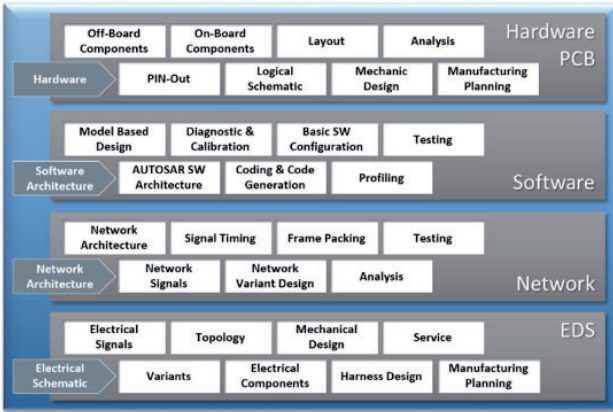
Hardware PCB

Off-Board Components | On-Board Components | Layout | Analysis

Hardware | PIN-Out | Logical Schematic | Mechanic Design | Manufacturing Planning

Software

Model Based Design | Diagnostic & Calibration | Basic SW Configuration | Testing

Software Architecture | AUTOSAR SW Architecture | Coding & Code Generation | Profiling

Network

Network Architecture | Signal Timing | Frame Packing | Testing

Network Architecture | Network Signals | Network Variant Design | Analysis

EDS

Electrical Signals | Topology | Mechanical Design | Service

Electrical Schematic | Variants | Electrical Components | Harness Design | Manufacturing Planning